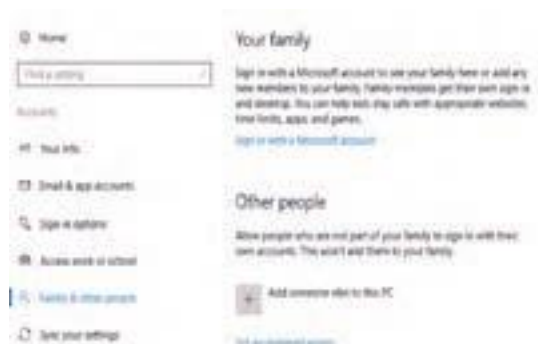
Home

Find a setting

Accounts

Your info

Email & app accounts

Sign-in options

Access work or school

Family & other people

Sync your settings

Your family

Sign in with a Microsoft account to see your family here or add any new members to your family. Family members get their own sign-in and desktop. You can help kids stay safe with appropriate websites, time limits, apps, and games.

Sign in with a Microsoft account

Other people

Allow people who are not part of your family to sign in with their own accounts. This won't add them to your family.

Add someone else to this PC

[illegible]